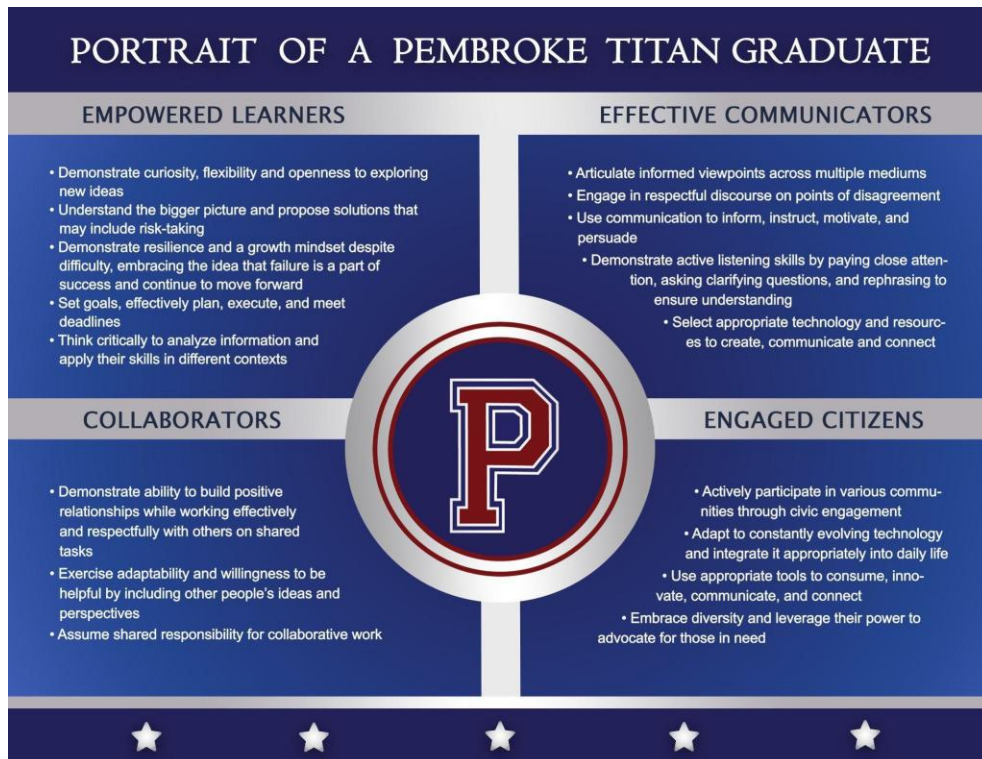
PORTRAIT OF A PEMBROKE TITAN GRADUATE

EMPOWERED LEARNERS

• Demonstrate curiosity, flexibility and openness to exploring new ideas
• Understand the bigger picture and propose solutions that may include risk-taking
• Demonstrate resilience and a growth mindset despite difficulty, embracing the idea that failure is a part of success and continue to move forward
• Set goals, effectively plan, execute, and meet deadlines
• Think critically to analyze information and apply their skills in different contexts

EFFECTIVE COMMUNICATORS

• Articulate informed viewpoints across multiple mediums
• Engage in respectful discourse on points of disagreement
• Use communication to inform, instruct, motivate, and persuade
• Demonstrate active listening skills by paying close attention, asking clarifying questions, and rephrasing to ensure understanding
• Select appropriate technology and resources to create, communicate and connect

P

COLLABORATORS

• Demonstrate ability to build positive relationships while working effectively and respectfully with others on shared tasks
• Exercise adaptability and willingness to be helpful by including other people's ideas and perspectives
• Assume shared responsibility for collaborative work

ENGAGED CITIZENS

• Actively participate in various communities through civic engagement
• Adapt to constantly evolving technology and integrate it appropriately into daily life
• Use appropriate tools to consume, innovate, communicate, and connect
• Embrace diversity and leverage their power to advocate for those in need